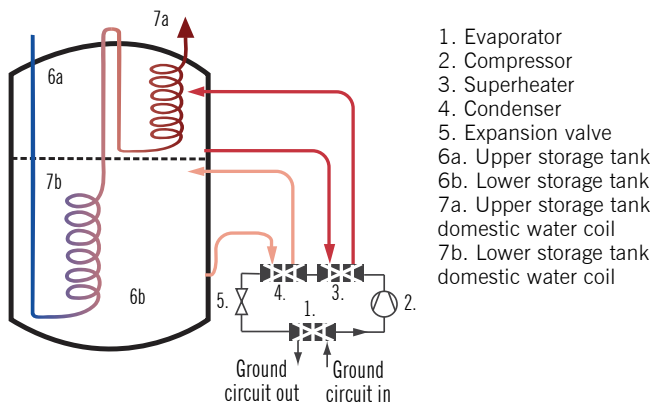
7a

6a

7b

6b

4.

3.

5.

1.

2.

Ground circuit out

Ground circuit in

1. Evaporator
2. Compressor
3. Superheater
4. Condenser
5. Expansion valve
6a. Upper storage tank
6b. Lower storage tank
7a. Upper storage tank domestic water coil
7b. Lower storage tank domestic water coil